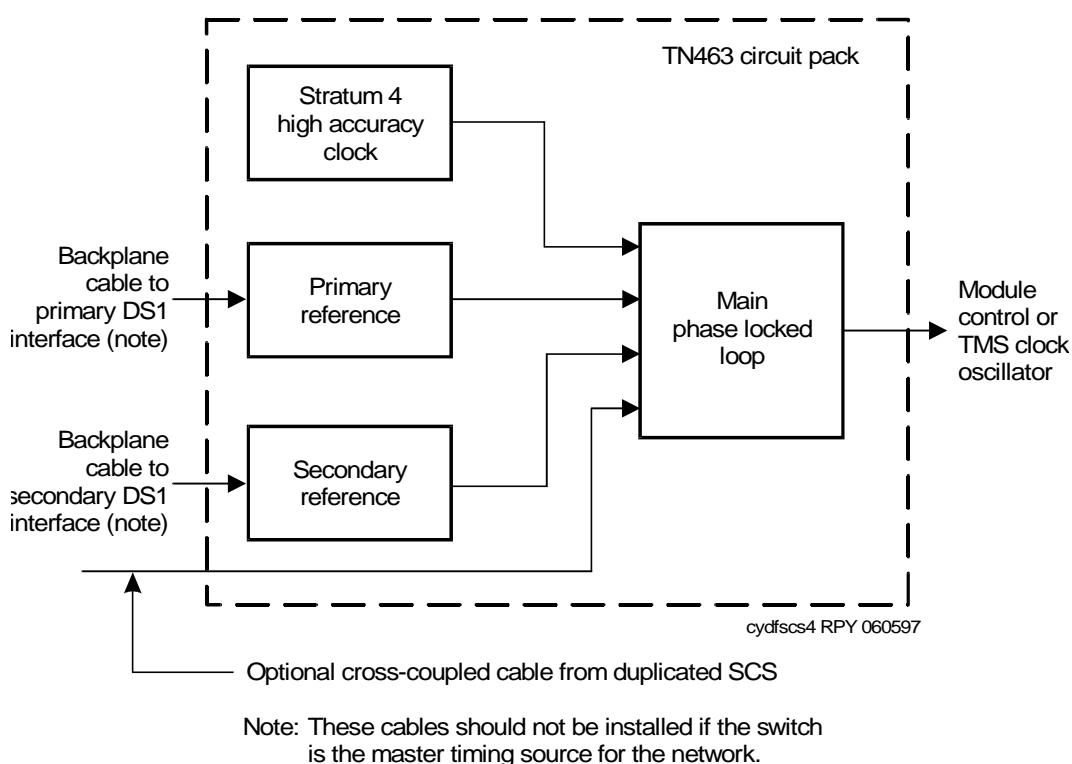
TN463 circuit pack

Stratum 4 high accuracy clock

Backplane cable to primary DS1 interface (note)

Primary reference

Main phase locked loop

Module control or TMS clock oscillator

Backplane cable to secondary DS1 interface (note)

Secondary reference

cydfscs4 RPY 060597

Optional cross-coupled cable from duplicated SCS

Note: These cables should not be installed if the switch is the master timing source for the network.